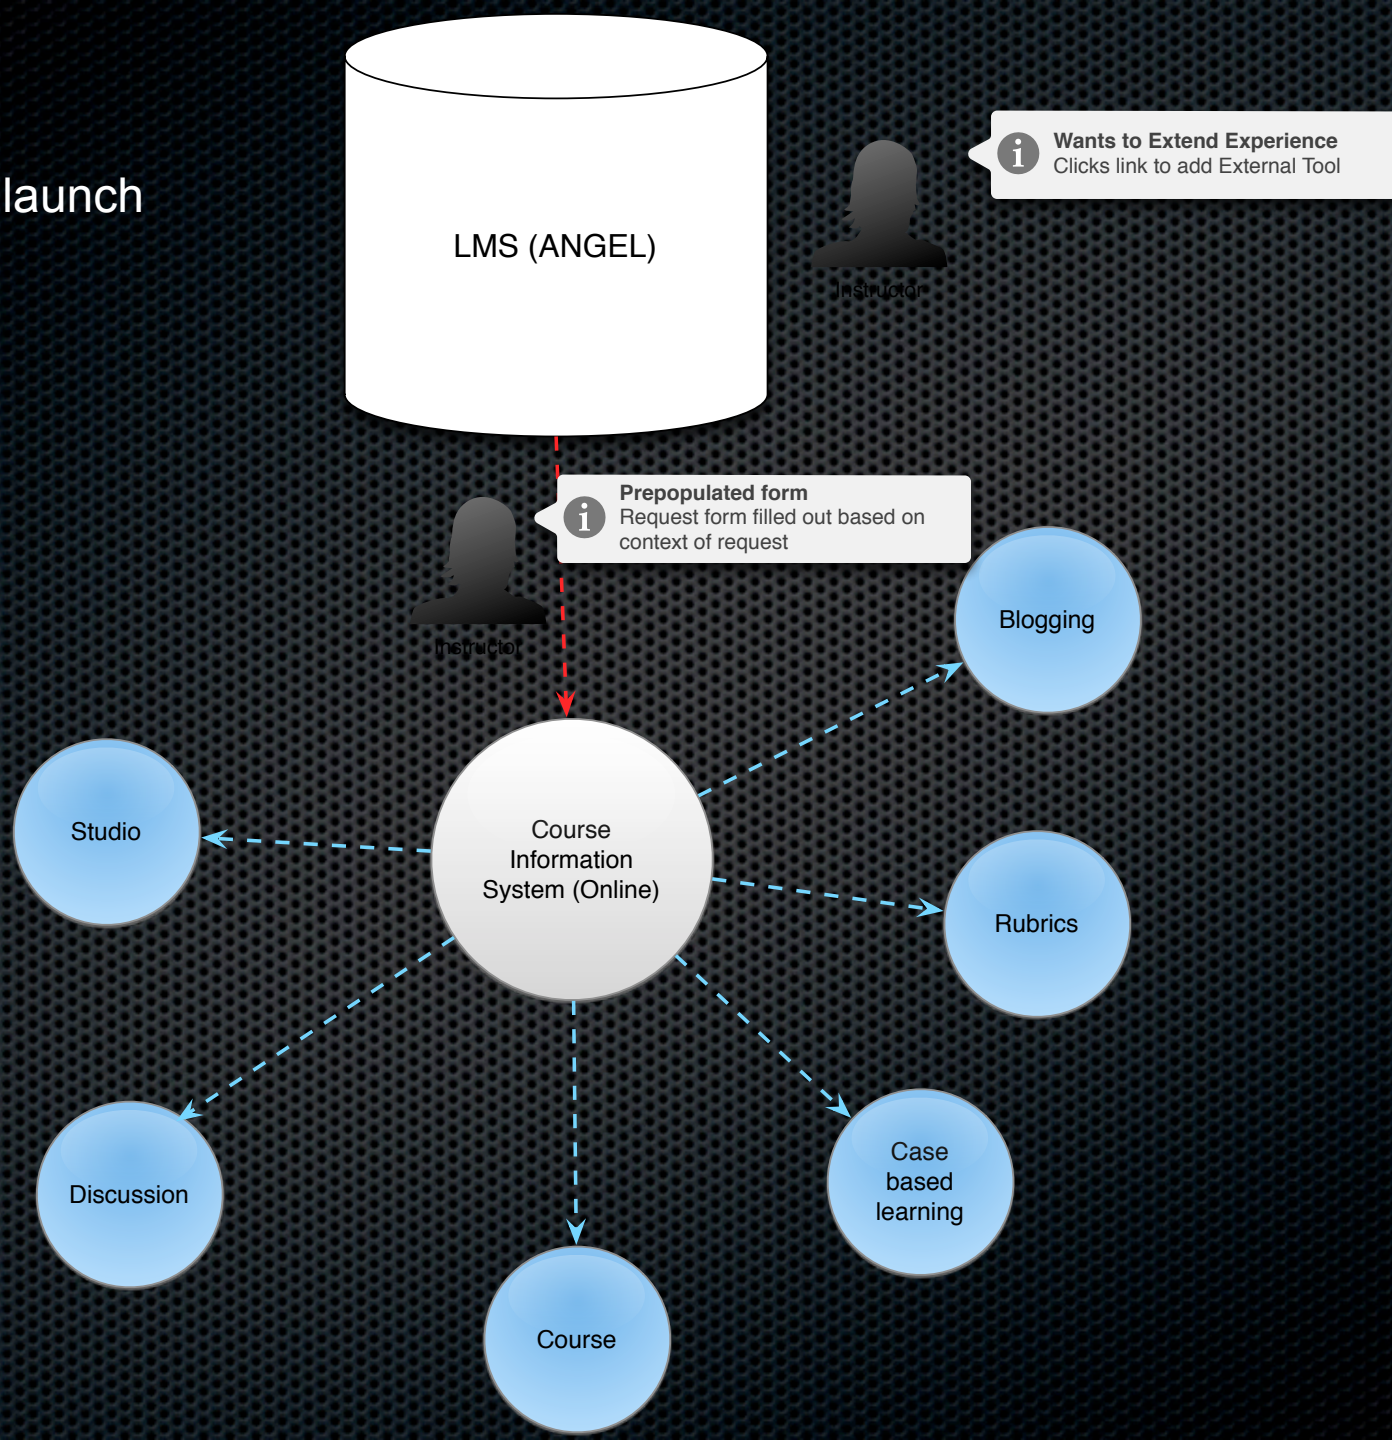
launch

LMS (ANGEL)

Wants to Extend Experience
Clicks link to add External Tool

Instructor

Prepopulated form
Request form filled out based on context of request

Instructor

Blogging

Studio

Course Information System (Online)

Rubrics

Discussion

Case based learning

Course